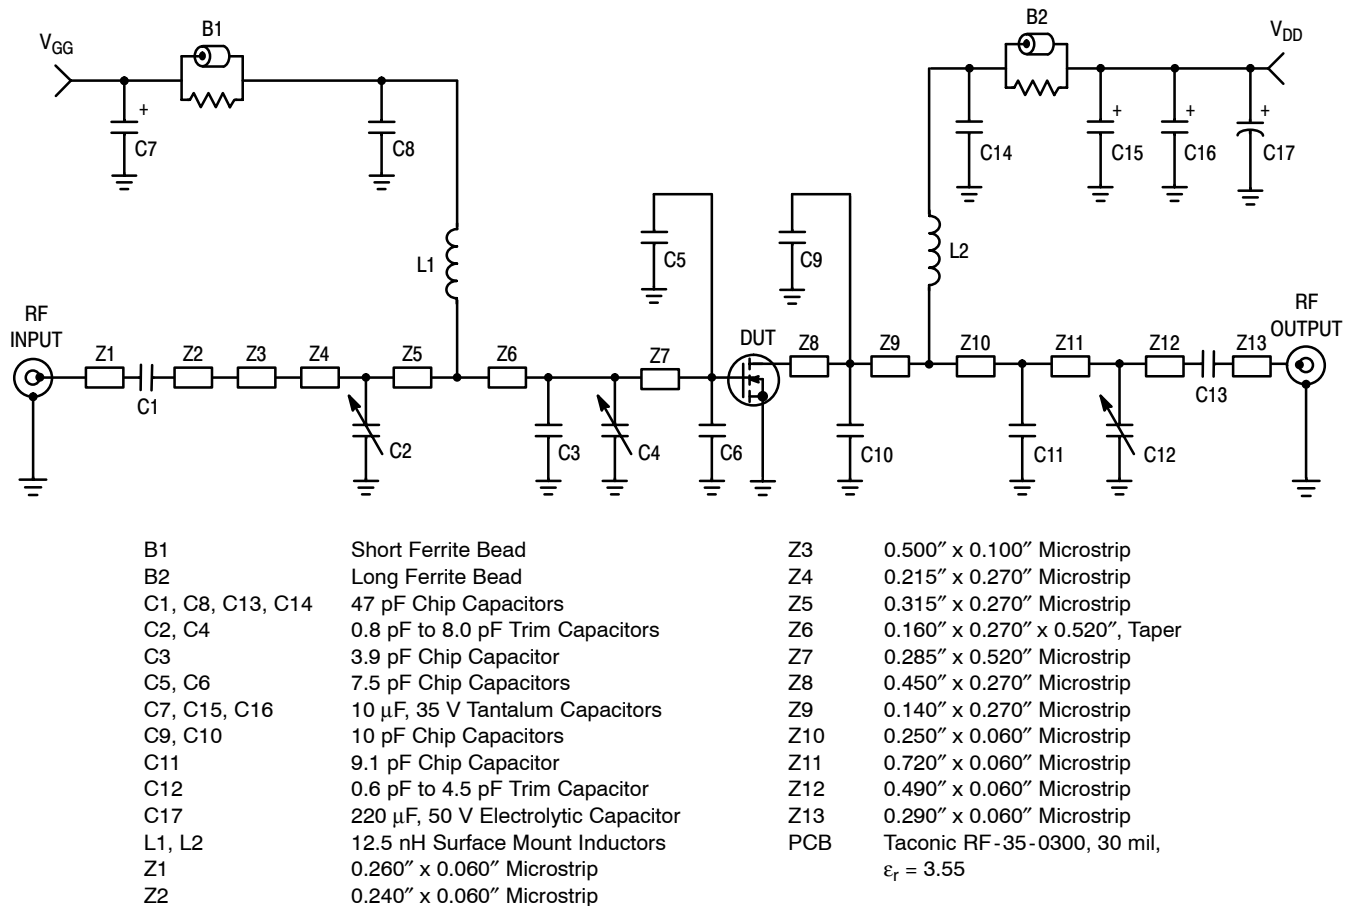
$V_{GG}$ B1 B2 $V_{DD}$

C7 C8 C14 C15 C16 C17

L1 L2 C5 C9

RF INPUT Z1 C1 Z2 Z3 Z4 Z5 Z6 Z7 DUT Z8 Z9 Z10 Z11 Z12 Z13 RF OUTPUT C13

C2 C3 C4 C6 C10 C11 C12

| | |
|---|---|
| B1 | Short Ferrite Bead |
| B2 | Long Ferrite Bead |
| C1, C8, C13, C14 | 47 pF Chip Capacitors |
| C2, C4 | 0.8 pF to 8.0 pF Trim Capacitors |
| C3 | 3.9 pF Chip Capacitor |
| C5, C6 | 7.5 pF Chip Capacitors |
| C7, C15, C16 | 10 μF, 35 V Tantalum Capacitors |
| C9, C10 | 10 pF Chip Capacitors |
| C11 | 9.1 pF Chip Capacitor |
| C12 | 0.6 pF to 4.5 pF Trim Capacitor |
| C17 | 220 μF, 50 V Electrolytic Capacitor |
| L1, L2 | 12.5 nH Surface Mount Inductors |
| Z1 | 0.260″ x 0.060″ Microstrip |
| Z2 | 0.240″ x 0.060″ Microstrip |

| | |
|---|---|
| Z3 | 0.500″ x 0.100″ Microstrip |
| Z4 | 0.215″ x 0.270″ Microstrip |
| Z5 | 0.315″ x 0.270″ Microstrip |
| Z6 | 0.160″ x 0.270″ x 0.520″, Taper |
| Z7 | 0.285″ x 0.520″ Microstrip |
| Z8 | 0.450″ x 0.270″ Microstrip |
| Z9 | 0.140″ x 0.270″ Microstrip |
| Z10 | 0.250″ x 0.060″ Microstrip |
| Z11 | 0.720″ x 0.060″ Microstrip |
| Z12 | 0.490″ x 0.060″ Microstrip |
| Z13 | 0.290″ x 0.060″ Microstrip |
| PCB | Taconic RF-35-0300, 30 mil, $\varepsilon_r = 3.55$ |